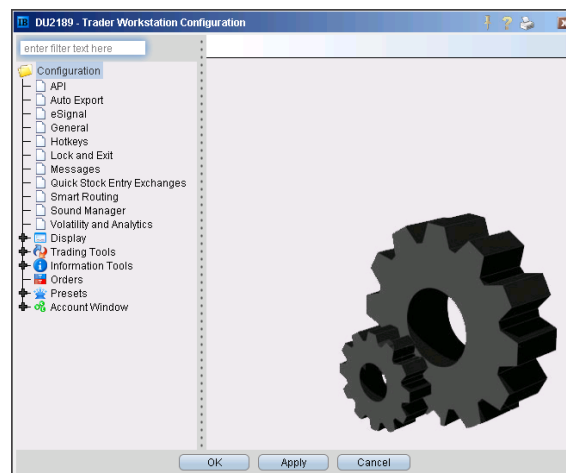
DU2189 - Trader Workstation Configuration

enter filter text here

Configuration
API
Auto Export
eSignal
General
Hotkeys
Lock and Exit
Messages
Quick Stock Entry Exchanges
Smart Routing
Sound Manager
Volatility and Analytics
Display
Trading Tools
Information Tools
Orders
Presets
Account Window

OK
Apply
Cancel